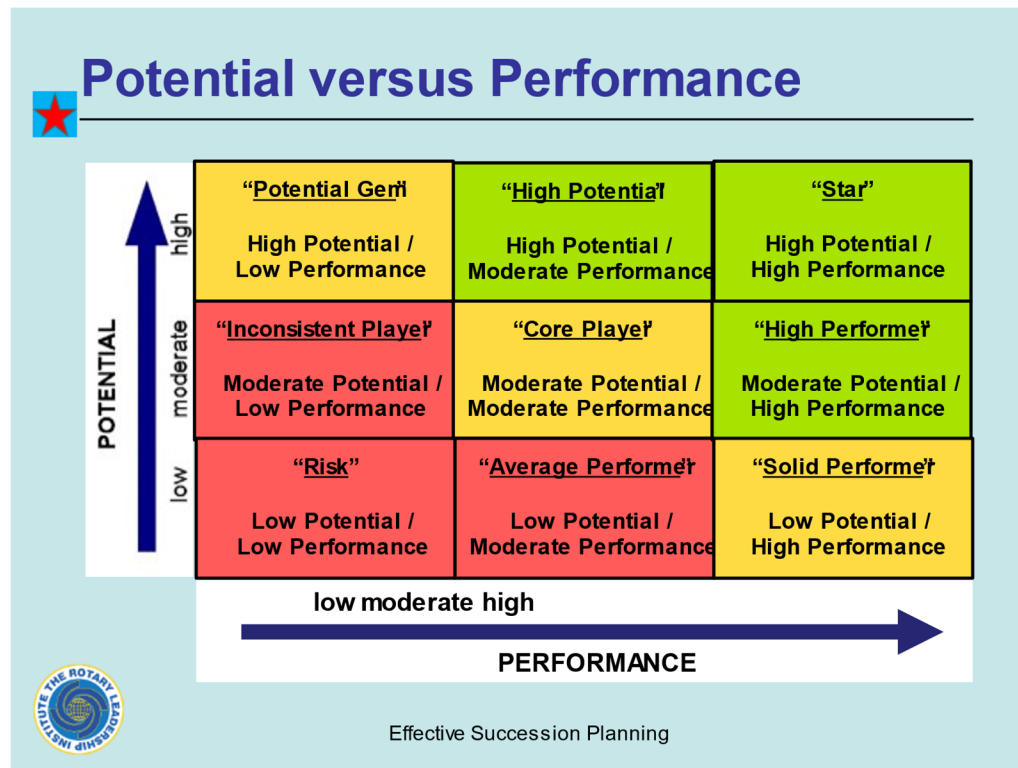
Potential versus Performance

POTENTIAL
high
moderate
low

| “Potential Gem” High Potential / Low Performance | “High Potential” High Potential / Moderate Performance | “Star” High Potential / High Performance |
|---|---|---|
| “Inconsistent Player” Moderate Potential / Low Performance | “Core Player” Moderate Potential / Moderate Performance | “High Performer” Moderate Potential / High Performance |
| “Risk” Low Potential / Low Performance | “Average Performer” Low Potential / Moderate Performance | “Solid Performer” Low Potential / High Performance |

low moderate high

PERFORMANCE

THE ROTARY LEADERSHIP INSTITUTE

Effective Succession Planning